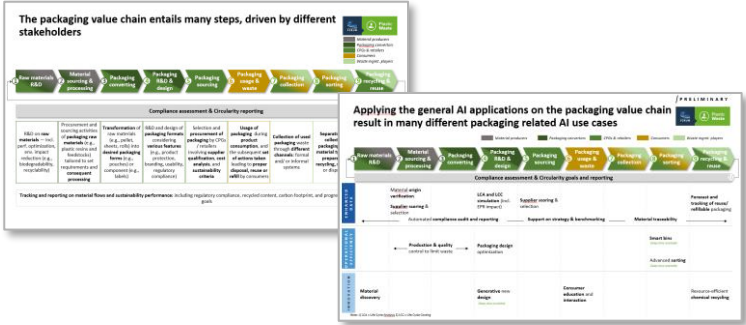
The packaging value chain entails many steps, driven by different stakeholders

Plastic Waste

Material producers
Packaging converters
CPGs & retailers
Consumers
Waste mgmt. players

Raw materials R&D
Material sourcing & processing
Packaging converting
Packaging R&D & design
Packaging sourcing
Packaging usage & waste
Packaging collection
Packaging sorting
Packaging recycling & reuse

Compliance assessment & Circularity reporting

R&D on new raw materials – incl. perf. optimisation, env. impact reduction (e.g., biodegradability, recyclability)

Procurement and sourcing activities of packaging raw materials (e.g., plastic resins and feedstocks) tailored to set requirements and consequent processing

Transformation of raw materials (e.g., pellets, sheets, rolls) into desired packaging forms (e.g., pouches) or component (e.g., labels)

R&D and design of packaging formats considering various features (e.g., product protection, branding, usability, regulatory compliance)

Selection and procurement of packaging by CPGs / retailers involving supplier qualification, cost analysis, and sustainability criteria

Usage of packaging during product consumption, and the subsequent set of actions taken leading to proper disposal, reuse or refill by consumers

Collection of used packaging waste through different channels: formal and/or informal systems

Separ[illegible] collec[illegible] packag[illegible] material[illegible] prepar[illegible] recycling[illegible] or disp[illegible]

Tracking and reporting on material flows and sustainability performance: including regulatory compliance, recycled content, carbon footprint, and progre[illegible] goals

PRELIMINARY

Applying the general AI applications on the packaging value chain result in many different packaging related AI use cases

Material producers
Packaging converters
CPGs & retailers
Consumers
Waste mgmt. players

Raw materials R&D
Material sourcing & processing
Packaging converting
Packaging R&D & design
Packaging sourcing
Packaging usage & waste
Packaging collection
Packaging sorting
Packaging recycling & reuse

Compliance assessment & Circularity goals and reporting

Material origin verification
Supplier sourcing & selection
LCA and LCC simulation (incl. EPR impact)
Supplier sourcing & selection
Forecast and tracking of reuse / refillable packaging
Automated compliance audit and reporting
Support on strategy & benchmarking
Material traceability
Production & quality control to limit waste
Packaging design optimisation
Smart bins
Advanced sorting
Material discovery
Generative new design
Consumer education and interaction
Resource-efficient chemical recycling